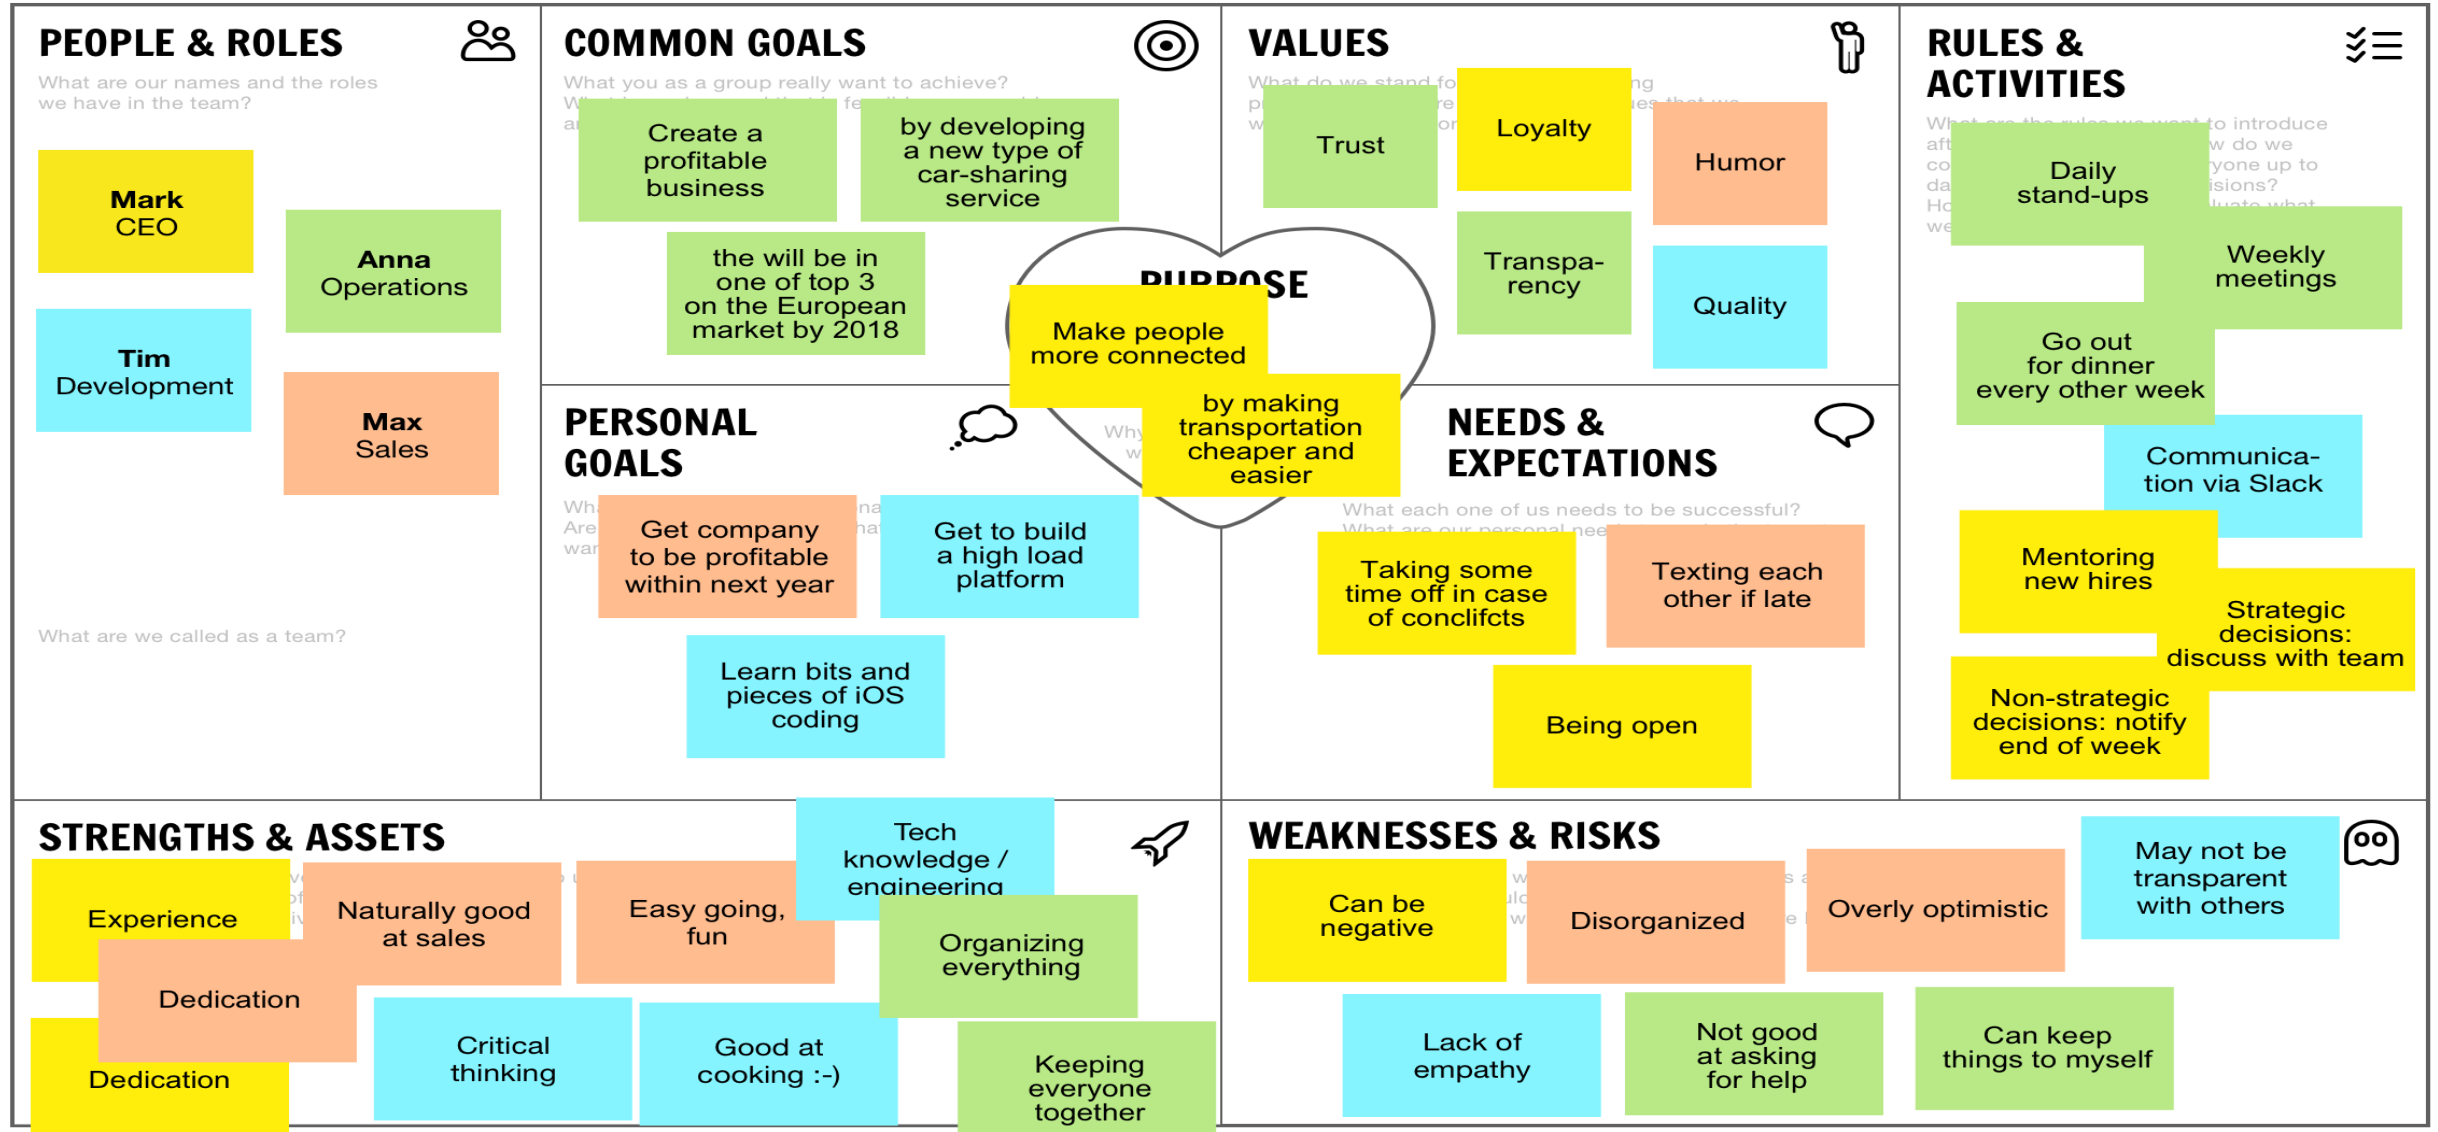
PEOPLE & ROLES

What are our names and the roles we have in the team?

Mark
CEO

Anna
Operations

Tim
Development

Max
Sales

What are we called as a team?

COMMON GOALS

What you as a group really want to achieve?

Create a profitable business

by developing a new type of car-sharing service

the will be in one of top 3 on the European market by 2018

PURPOSE

Make people more connected

by making transportation cheaper and easier

PERSONAL GOALS

Get company to be profitable within next year

Get to build a high load platform

Learn bits and pieces of iOS coding

VALUES

Trust

Loyalty

Humor

Transparency

Quality

NEEDS & EXPECTATIONS

What each one of us needs to be successful?

Taking some time off in case of conclifcts

Texting each other if late

Being open

RULES & ACTIVITIES

Daily stand-ups

Weekly meetings

Go out for dinner every other week

Communication via Slack

Mentoring new hires

Strategic decisions: discuss with team

Non-strategic decisions: notify end of week

STRENGTHS & ASSETS

Experience

Naturally good at sales

Easy going, fun

Tech knowledge / engineering

Organizing everything

Dedication

Dedication

Critical thinking

Good at cooking :-)

Keeping everyone together

WEAKNESSES & RISKS

Can be negative

Disorganized

Overly optimistic

May not be transparent with others

Lack of empathy

Not good at asking for help

Can keep things to myself